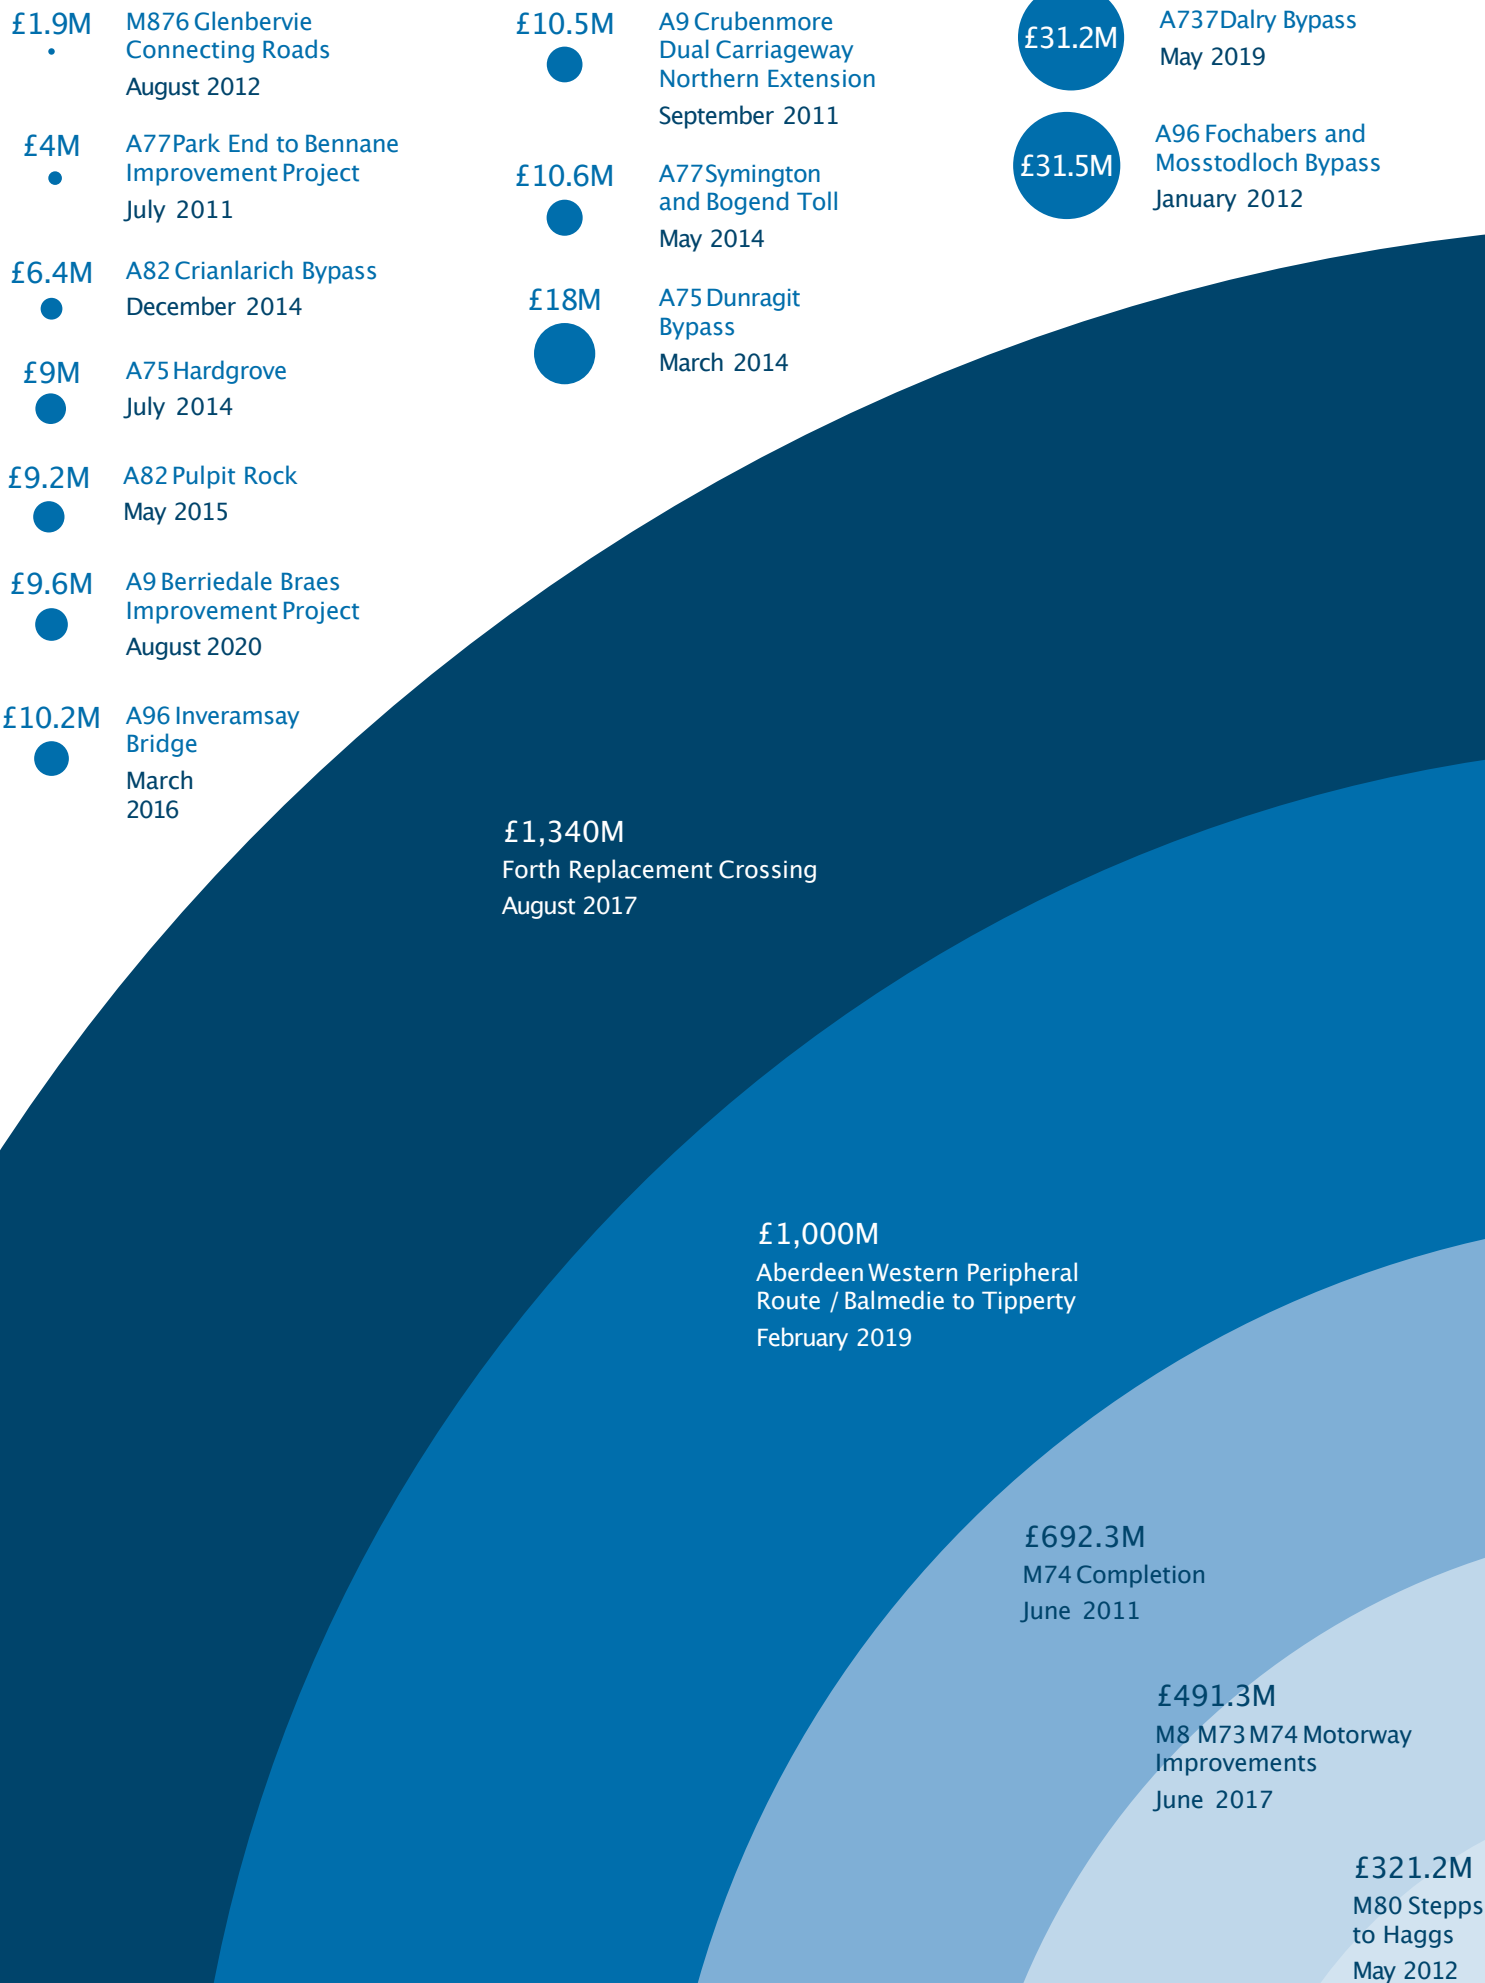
£1.9M
M876 Glenbervie Connecting Roads
August 2012

£4M
A77 Park End to Bennane Improvement Project
July 2011

£6.4M
A82 Crianlarich Bypass
December 2014

£9M
A75 Hardgrove
July 2014

£9.2M
A82 Pulpit Rock
May 2015

£9.6M
A9 Berriedale Braes Improvement Project
August 2020

£10.2M
A96 Inveramsay Bridge
March 2016

£10.5M
A9 Crubenmore Dual Carriageway Northern Extension
September 2011

£10.6M
A77 Symington and Bogend Toll
May 2014

£18M
A75 Dunragit Bypass
March 2014

£31.2M
A737 Dalry Bypass
May 2019

£31.5M
A96 Fochabers and Mosstodloch Bypass
January 2012

£1,340M
Forth Replacement Crossing
August 2017

£1,000M
Aberdeen Western Peripheral Route / Balmedie to Tipperty
February 2019

£692.3M
M74 Completion
June 2011

£491.3M
M8 M73 M74 Motorway Improvements
June 2017

£321.2M
M80 Stepps to Haggs
May 2012